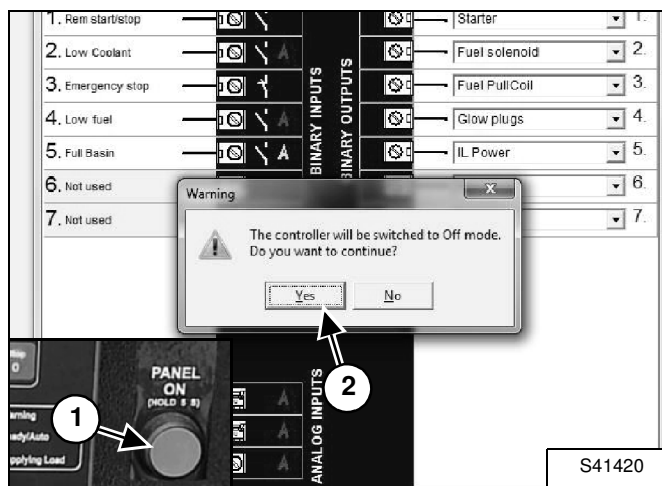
1. Rem start/stop
2. Low Coolant
3. Emergency stop
4. Low fuel
5. Full Basin
6. Not used
7. Not used

BINARY INPUTS
BINARY OUTPUTS

Starter 1.
Fuel solenoid 2.
Fuel PullCoil 3.
Glow plugs 4.
IL Power 5.
6.
7.

Warning
The controller will be switched to Off mode. Do you want to continue?
Yes No

ANALOG INPUTS

PANEL ON (HOLD 5 S)
arning
ady/Auto
pplying Load

1
2

S41420